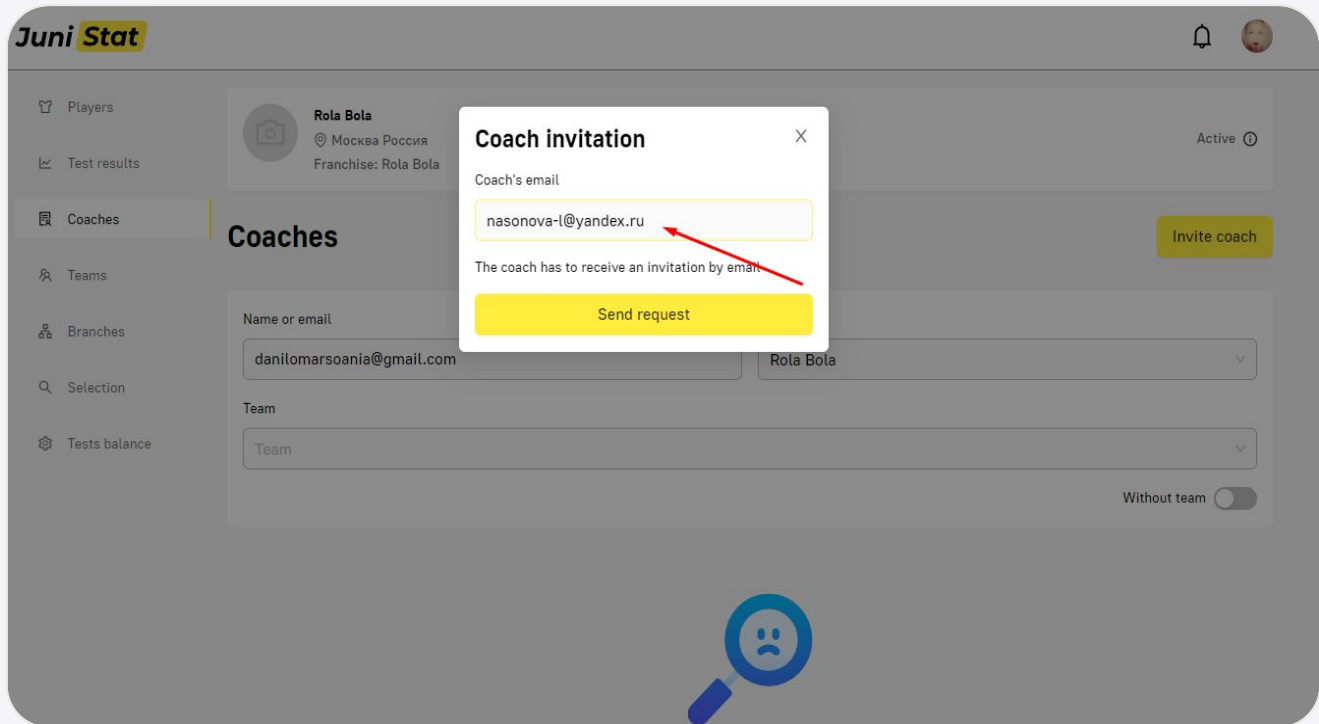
Juni Stat

Players
Test results
Coaches
Teams
Branches
Selection
Tests balance

Rola Bola
Москва Россия
Franchise: Rola Bola

Active

Coaches

Invite coach

Name or email
danilomarsoania@gmail.com

Rola Bola

Team
Team

Without team

Coach invitation

Coach's email
nasonova-l@yandex.ru

The coach has to receive an invitation by email

Send request